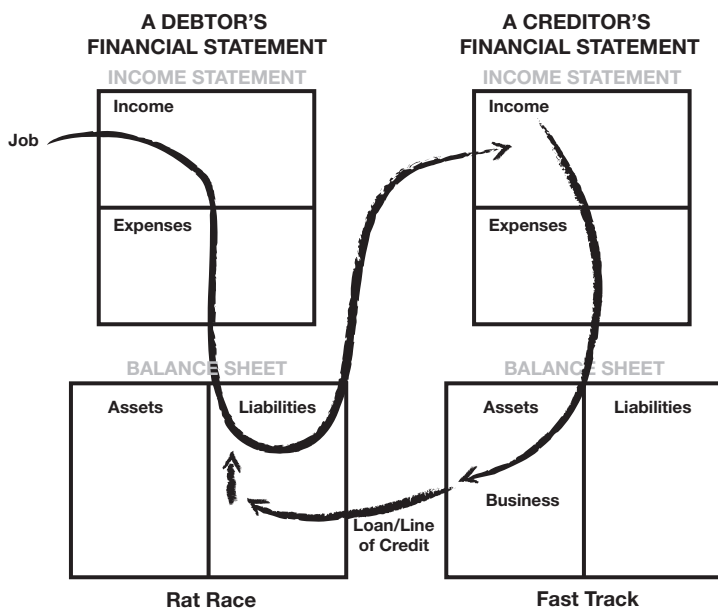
A DEBTOR'S FINANCIAL STATEMENT

INCOME STATEMENT

Income

Job

Expenses

BALANCE SHEET

Assets

Liabilities

Rat Race

A CREDITOR'S FINANCIAL STATEMENT

INCOME STATEMENT

Income

Expenses

BALANCE SHEET

Assets

Liabilities

Business

Loan/Line of Credit

Fast Track